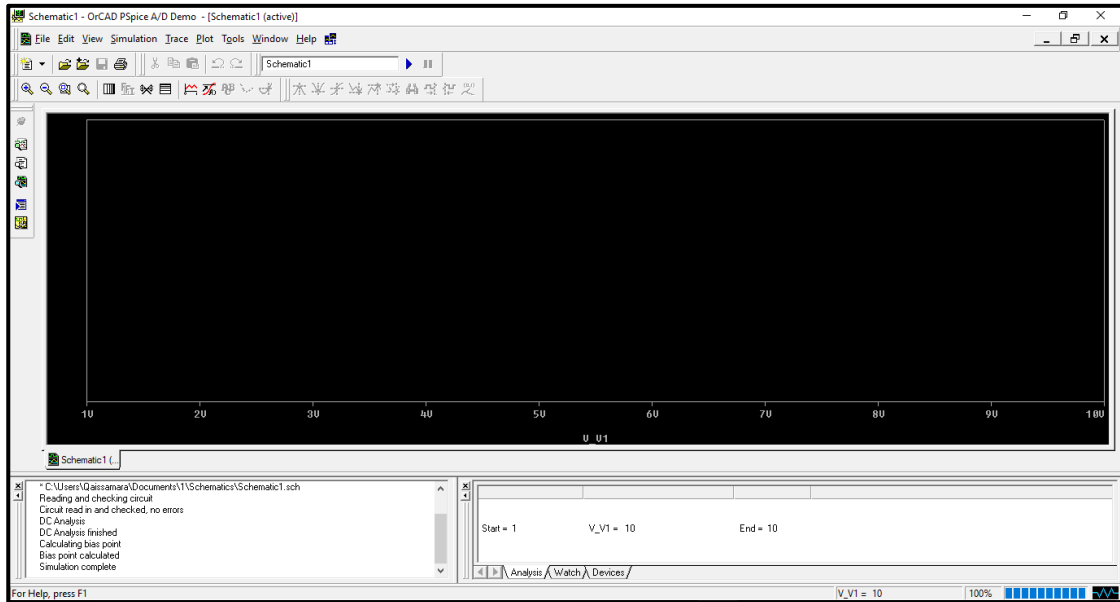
Schematic1 - OrCAD PSpice A/D Demo - [Schematic1 (active)]

File Edit View Simulation Trace Plot Tools Window Help

Schematic1

1V 2V 3V 4V 5V 6V 7V 8V 9V 10V

V_V1

Schematic1 (...

* C:\Users\Qaissamara\Documents\1\Schematics\Schematic1.sch
Reading and checking circuit
Circuit read in and checked, no errors
DC Analysis
DC Analysis finished
Calculating bias point
Bias point calculated
Simulation complete

Start = 1 V_V1 = 10 End = 10

Analysis Watch Devices

For Help, press F1

V_V1 = 10

100%